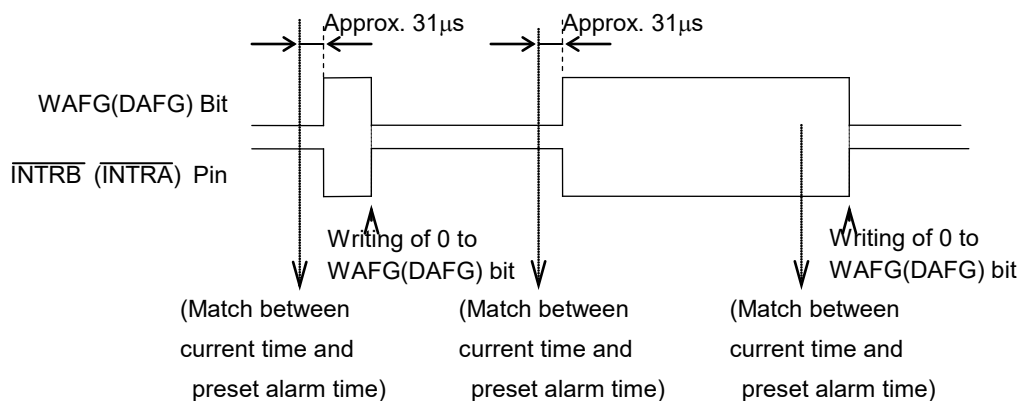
Approx. 31μs

Approx. 31μs

WAFG(DAFG) Bit

$\overline{\text{INTRB}}$ ($\overline{\text{INTRA}}$) Pin

Writing of 0 to WAFG(DAFG) bit

Writing of 0 to WAFG(DAFG) bit

(Match between current time and preset alarm time)

(Match between current time and preset alarm time)

(Match between current time and preset alarm time)